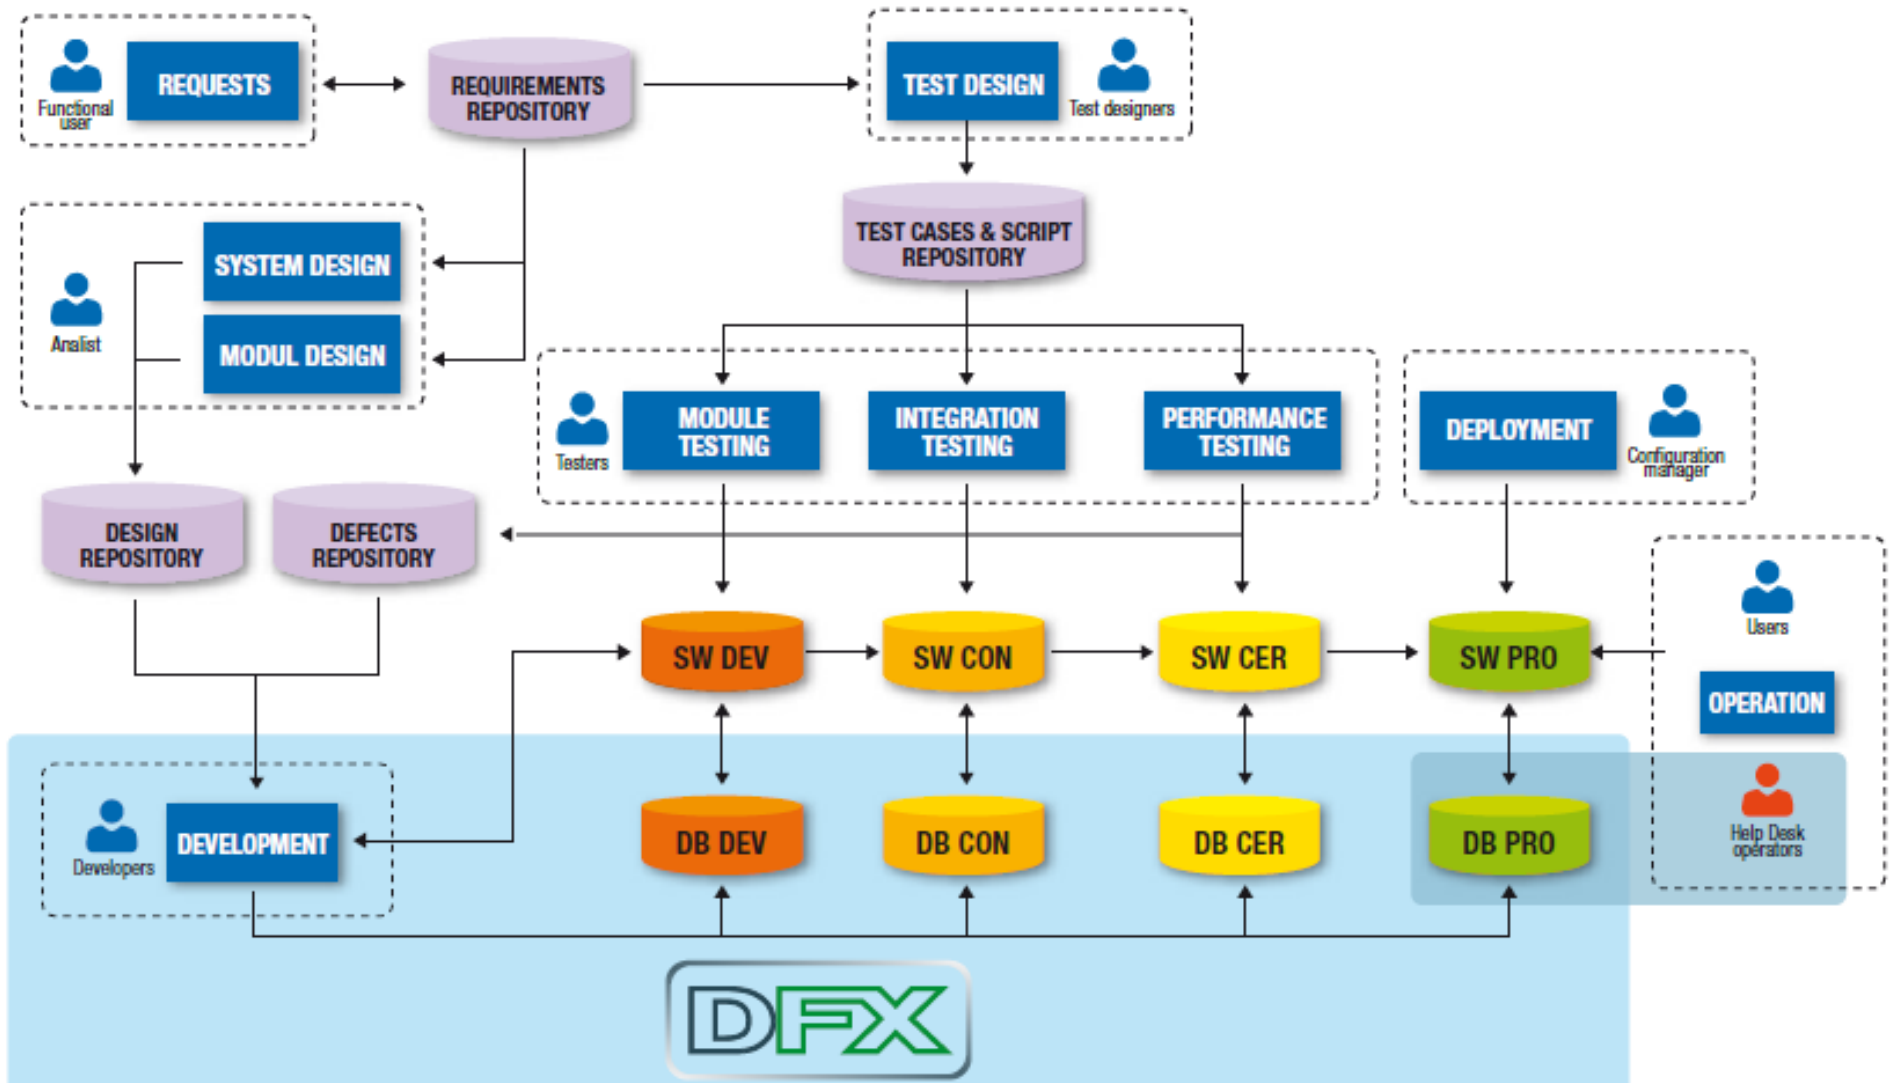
Functional user
REQUESTS
REQUIREMENTS REPOSITORY
TEST DESIGN
Test designers
TEST CASES & SCRIPT REPOSITORY
SYSTEM DESIGN
MODUL DESIGN
Analist
Testers
MODULE TESTING
INTEGRATION TESTING
PERFORMANCE TESTING
DEPLOYMENT
Configuration manager
DESIGN REPOSITORY
DEFECTS REPOSITORY
Users
SW DEV
SW CON
SW CER
SW PRO
OPERATION
Developers
DEVELOPMENT
DB DEV
DB CON
DB CER
DB PRO
Help Desk operators
DFX